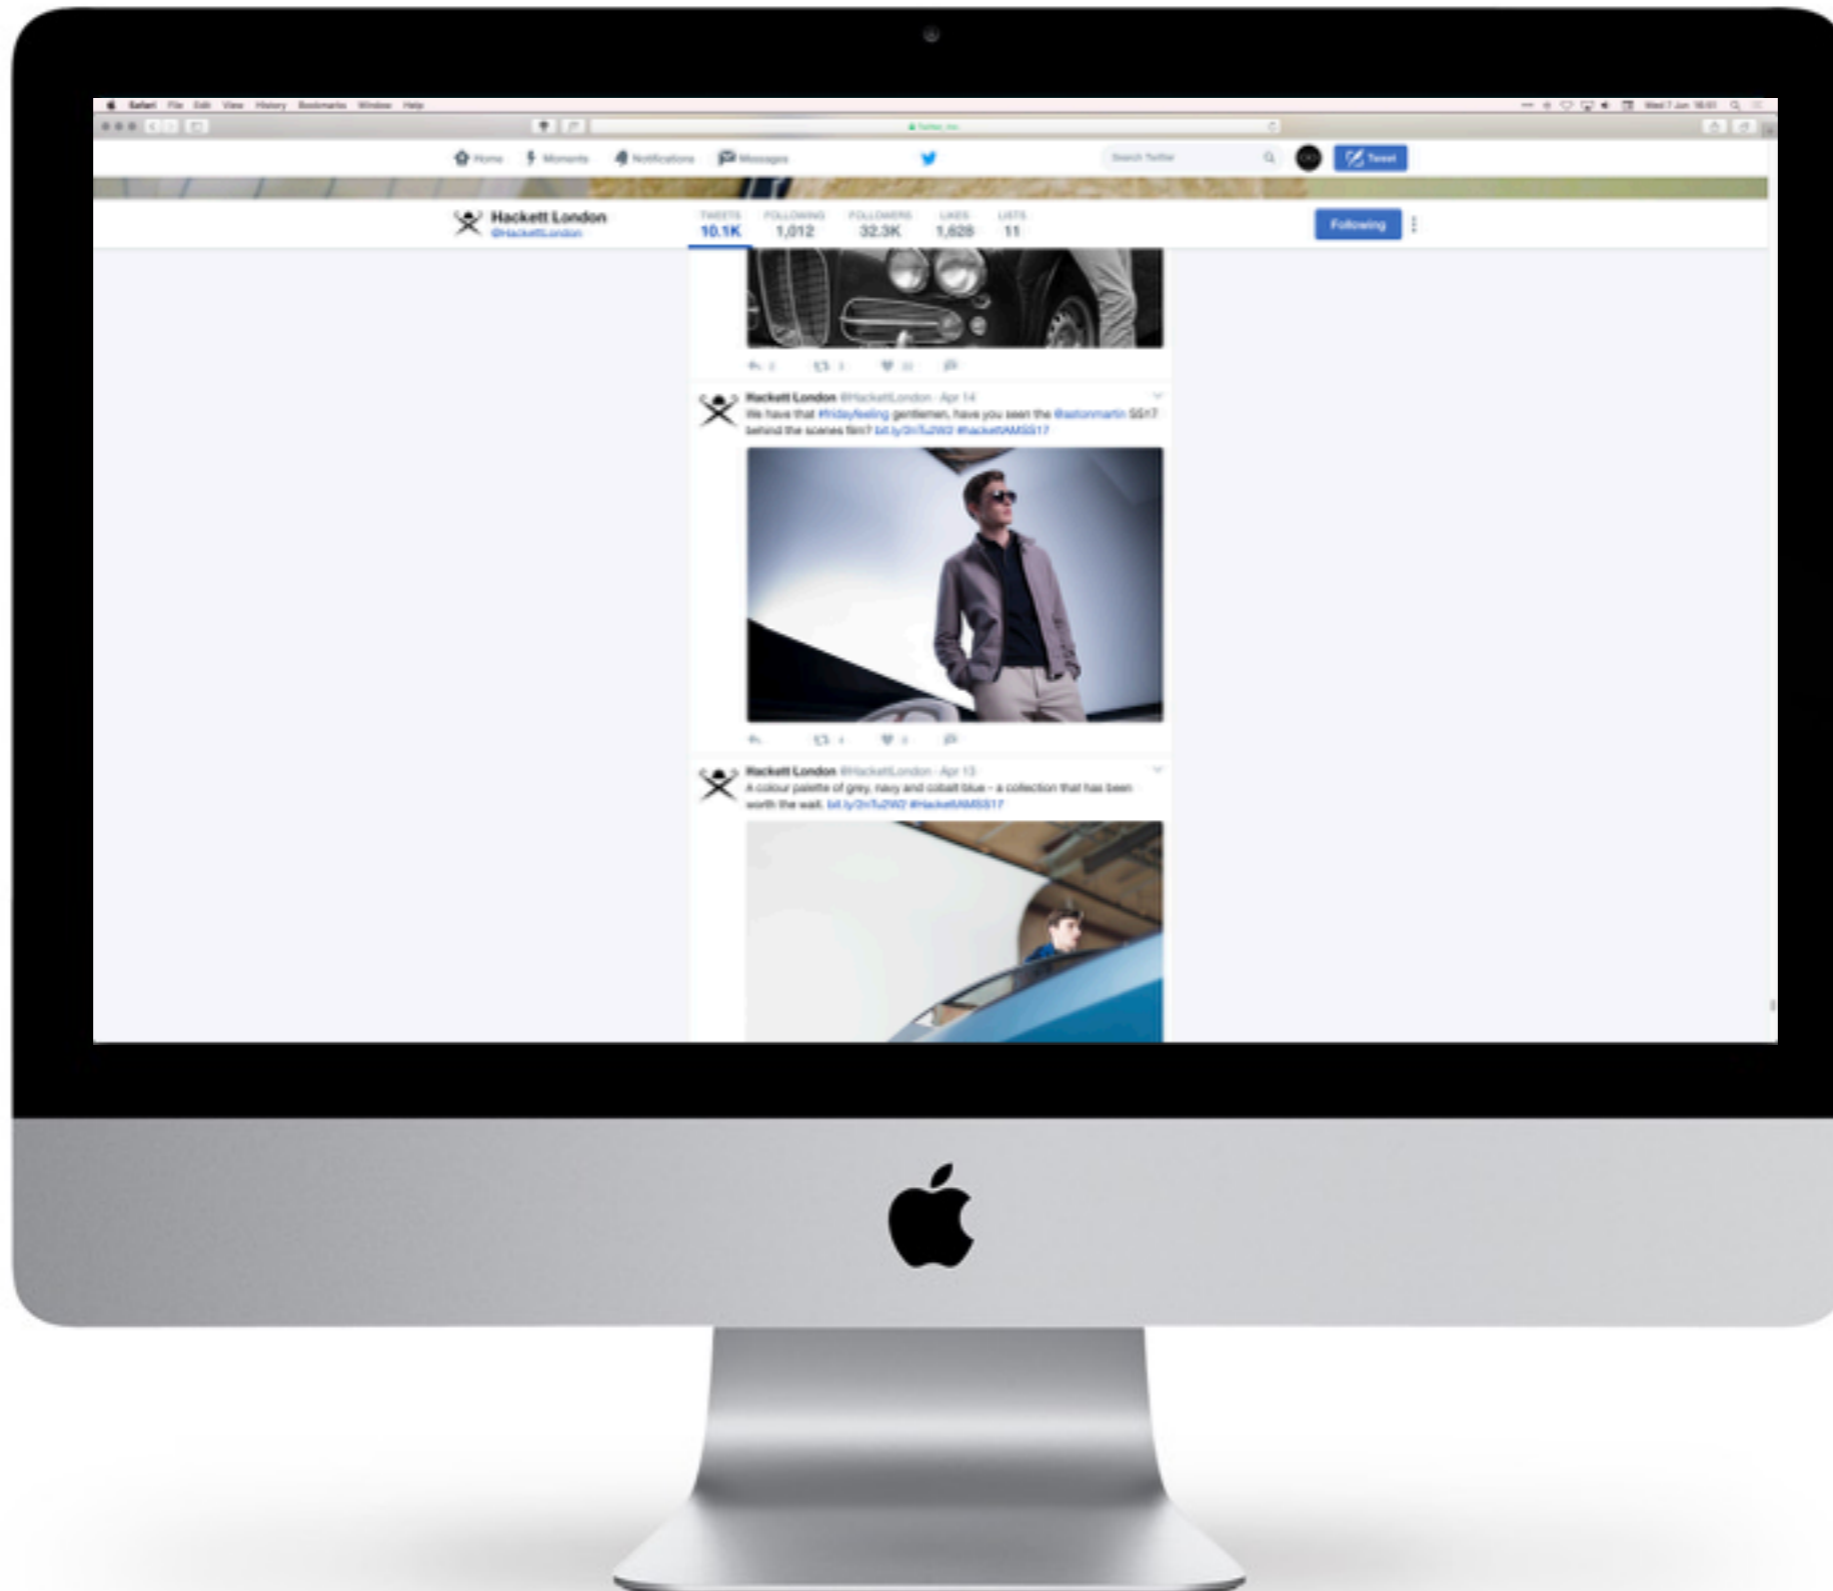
Safari File Edit View History Bookmarks Window Help

twitter, inc

Home Moments Notifications Messages

Search Twitter

Tweet

Hackett London
@HackettLondon

TWEETS 10.1K FOLLOWING 1,012 FOLLOWERS 32.3K LIKES 1,628 LISTS 11

Following

Hackett London @HackettLondon · Apr 14
We have that #fridayfeeling gentlemen, have you seen the @astonmartin SS17 behind the scenes film? bit.ly/2nTu2W2 #HackettAMSS17

Hackett London @HackettLondon · Apr 13
A colour palette of grey, navy and cobalt blue - a collection that has been worth the wait. bit.ly/2nTu2W2 #HackettAMSS17